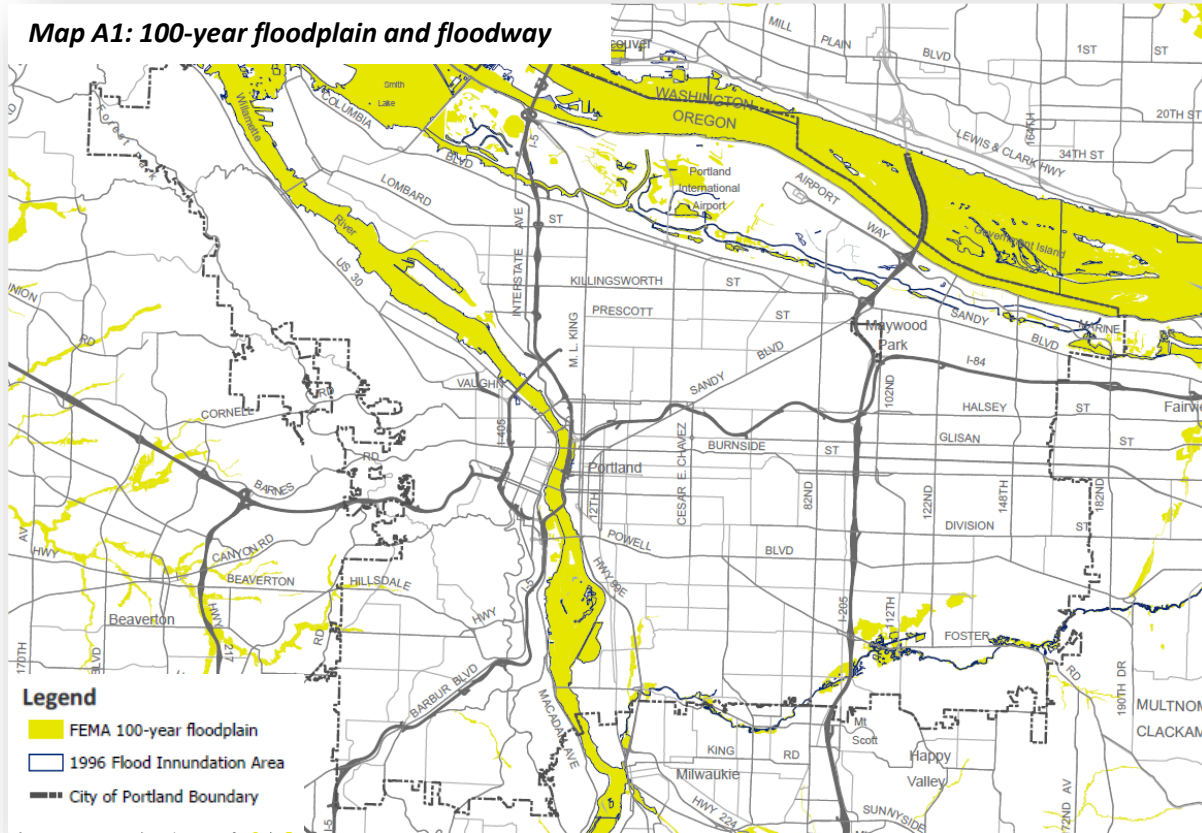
Map A1: 100-year floodplain and floodway

MILL
PLAIN
BLVD
1ST
ST
20TH ST
34TH ST
164TH
LEWIS & CLARK HWY
WASHINGTON
OREGON
Smith
Lake
COLUMBIA
BLVD
Willamette
River
LOMBARD
US 30
I-5
INTERSTATE
AVE
ST
Portland
International
Airport
AIRPORT
WAY
Government Island
KILLINGSWORTH
ST
PRESCOTT
ST
M. L. KING
BLVD
SANDY
BLVD
MARINE
Maywood
Park
I-84
102ND
HALSEY
ST
GLISAN
ST
Fairv
VAUGHN
I-405
CORNELL
RD
BARNES
BURNSIDE
ST
Portland
CESAR E. CHAVEZ
12TH
82ND
122ND
148TH
182ND
DIVISION
ST
POWELL
BLVD
HWY 26
CANYON RD
BEAVERTON
HILLSDALE
HWY
Beaverton
HWY 217
170TH
BLVD
RD
I-205
112TH
FOSTER
RD
190TH DR
MULTNOM
CLACKAM
BARBUR BLVD
MACADAM AVE
Mt
Scott
KING
RD
Happy
Valley
Milwaukie
HWY 224
SUNNYSIDE
AV
72ND AV

Legend
FEMA 100-year floodplain
1996 Flood Innundation Area
City of Portland Boundary